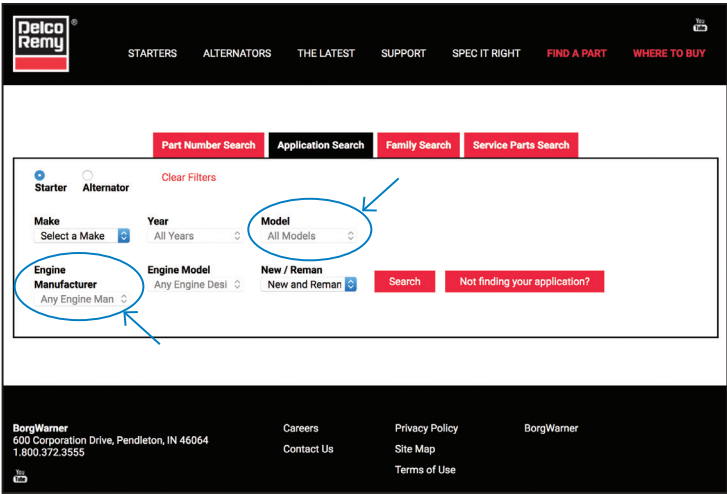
Delco Remy®

You Tube

STARTERS ALTERNATORS THE LATEST SUPPORT SPEC IT RIGHT FIND A PART WHERE TO BUY

Part Number Search | Application Search | Family Search | Service Parts Search

Starter Alternator

Clear Filters

Make
Select a Make

Year
All Years

Model
All Models

Engine Manufacturer
Any Engine Man

Engine Model
Any Engine Desi

New / Reman
New and Reman

Search

Not finding your application?

BorgWarner
600 Corporation Drive, Pendleton, IN 46064
1.800.372.3555

You Tube

Careers
Contact Us

Privacy Policy
Site Map
Terms of Use

BorgWarner